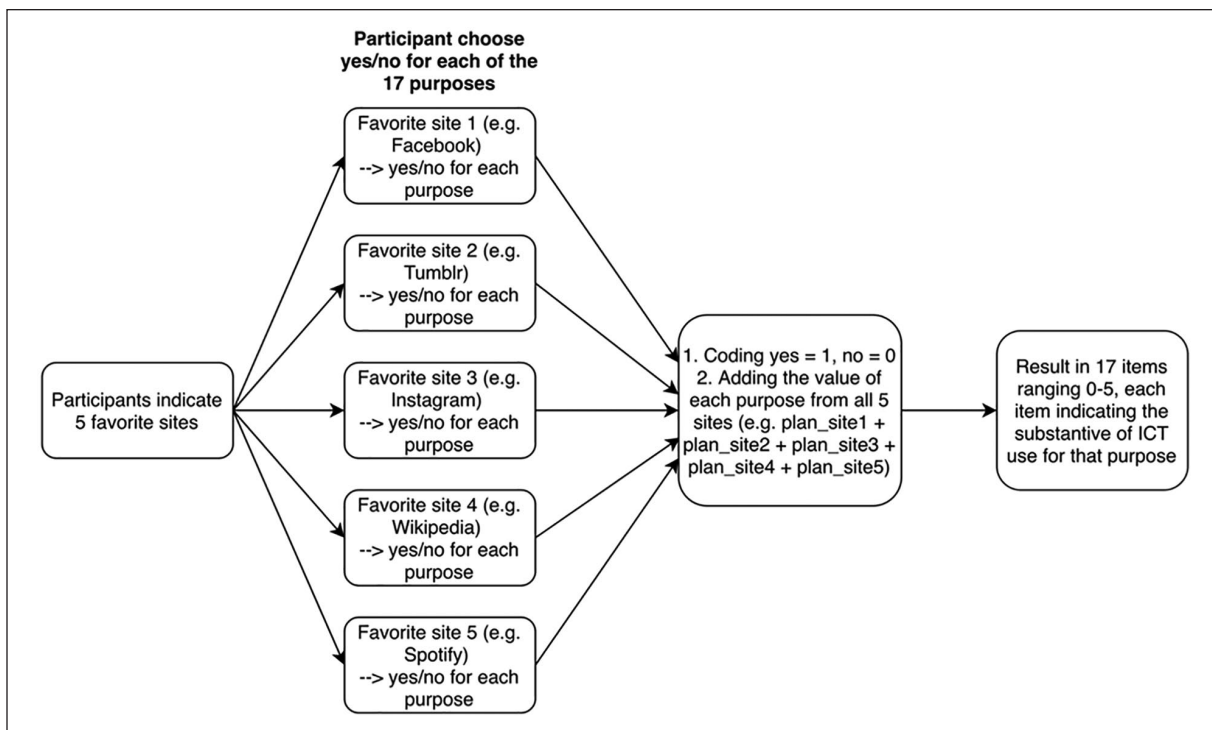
Participant choose yes/no for each of the 17 purposes

Participants indicate 5 favorite sites

Favorite site 1 (e.g. Facebook) --> yes/no for each purpose

Favorite site 2 (e.g. Tumblr) --> yes/no for each purpose

Favorite site 3 (e.g. Instagram) --> yes/no for each purpose

Favorite site 4 (e.g. Wikipedia) --> yes/no for each purpose

Favorite site 5 (e.g. Spotify) --> yes/no for each purpose

1. Coding yes = 1, no = 0
2. Adding the value of each purpose from all 5 sites (e.g. plan_site1 + plan_site2 + plan_site3 + plan_site4 + plan_site5)

Result in 17 items ranging 0-5, each item indicating the substantive of ICT use for that purpose